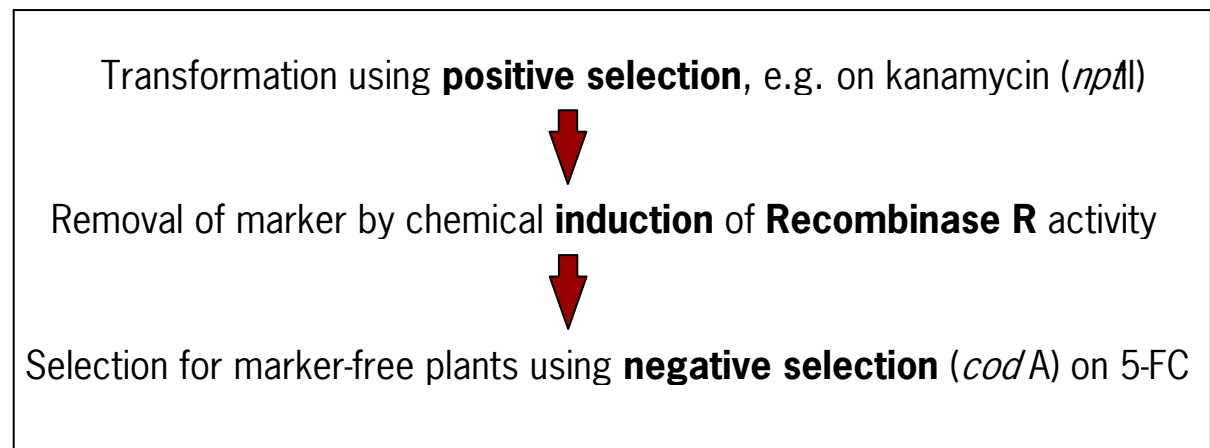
Transformation using **positive selection**, e.g. on kanamycin (*npt*II)

Removal of marker by chemical **induction** of **Recombinase R** activity

Selection for marker-free plants using **negative selection** (*cod* A) on 5-FC